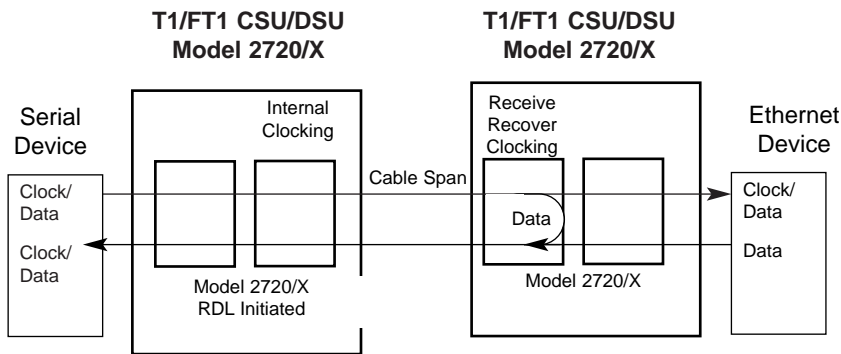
T1/FT1 CSU/DSU
Model 2720/X

T1/FT1 CSU/DSU
Model 2720/X

Serial
Device

Clock/
Data

Clock/
Data

Internal
Clocking

Model 2720/X
RDL Initiated

Cable Span

Receive
Recover
Clocking

Data

Model 2720/X

Ethernet
Device

Clock/
Data

Data